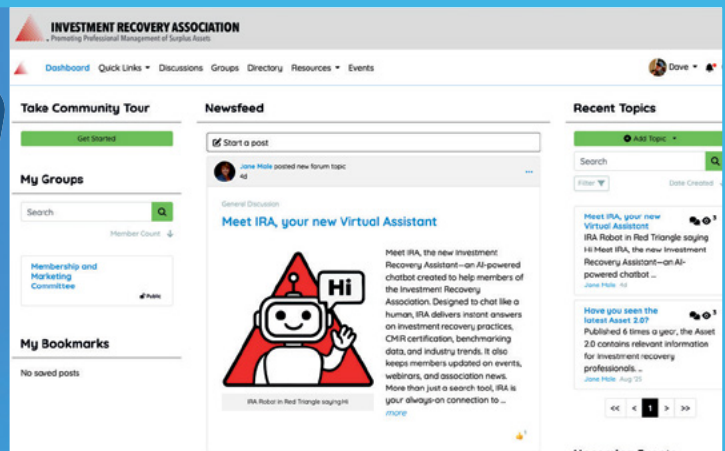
INVESTMENT RECOVERY ASSOCIATION
Promoting Professional Management of Surplus Assets

Dashboard Quick Links Discussions Groups Directory Resources Events

Dave

Take Community Tour

Get Started

My Groups

Search

Member Count

Membership and Marketing Committee

Public

My Bookmarks

No saved posts

Newsfeed

Start a post

Jane Mole posted new forum topic
4d

General Discussion

Meet IRA, your new Virtual Assistant

Hi

IRA Robot in Red Triangle saying Hi

Meet IRA, the new Investment Recovery Assistant—an AI-powered chatbot created to help members of the Investment Recovery Association. Designed to chat like a human, IRA delivers instant answers on investment recovery practices, CMIR certification, benchmarking data, and industry trends. It also keeps members updated on events, webinars, and association news. More than just a search tool, IRA is your always-on connection to ...
more

Recent Topics

Add Topic

Search

Filter

Date Created

Meet IRA, your new Virtual Assistant
IRA Robot in Red Triangle saying Hi Meet IRA, the new Investment Recovery Assistant—an AI-powered chatbot ...
Jane Mole 4d

Have you seen the latest Asset 2.0?
Published 6 times a year, the Asset 2.0 contains relevant information for investment recovery professionals. ..
Jane Mole Aug '25

<< < 1 > >>

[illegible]